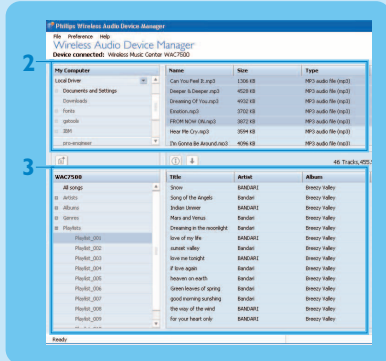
Philips Wireless Audio Device Manager
File Preference Help
Wireless Audio Device Manager
Device connected: Wireless Music Center WAC7500

2

| My Computer |
|---|
| Local Driver |
| Documents and Settings |
| Downloads |
| Fonts |
| gatoole |
| IBM |
| pro-engineer |

| Name | Size | Type |
|---|---|---|
| Can You Feel It.mp3 | 1306 KB | MP3 audio file (mp3) |
| Deeper & Deeper.mp3 | 4528 KB | MP3 audio file (mp3) |
| Dreaming Of You.mp3 | 4932 KB | MP3 audio file (mp3) |
| Exation.mp3 | 3702 KB | MP3 audio file (mp3) |
| FROM NOW ON.mp3 | 3872 KB | MP3 audio file (mp3) |
| Hear Me Cry.mp3 | 3594 KB | MP3 audio file (mp3) |
| I'm Gonna Be Around.mp3 | 4096 KB | MP3 audio file (mp3) |

46 Tracks, 455.5

3

| WAC7500 |
|---|
| All songs |
| Artists |
| Albums |
| Genres |
| Playlists |
| Playlist_001 |
| Playlist_002 |
| Playlist_003 |
| Playlist_004 |
| Playlist_005 |
| Playlist_006 |
| Playlist_007 |
| Playlist_008 |
| Playlist_009 |

| Title | Artist | Album |
|---|---|---|
| Snow | BANDARI | Breezy Valley |
| Song of the Angels | Bandari | Breezy Valley |
| Indian Unewer | BANDARI | Breezy Valley |
| Mars and Venus | Bandari | Breezy Valley |
| Dreaming in the moonlight | BANDARI | Breezy Valley |
| love of my life | BANDARI | Breezy Valley |
| sunset valley | Bandari | Breezy Valley |
| love me tonight | BANDARI | Breezy Valley |
| if love again | Bandari | Breezy Valley |
| heaven on earth | Bandari | Breezy Valley |
| Green leaves of spring | Bandari | Breezy Valley |
| good morning sunshing | Bandari | Breezy Valley |
| the way of the wind | BANDARI | Breezy Valley |
| For your heart only | BANDARI | Breezy Valley |

Ready